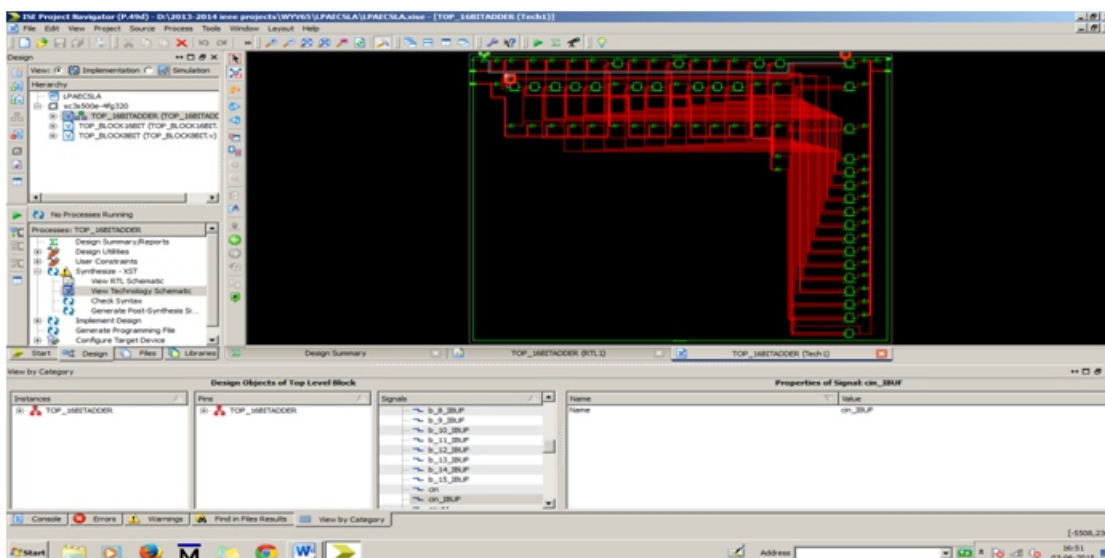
ISE Project Navigator (P.49d) - D:\2013-2014 ieee projects\WYV65\LPAECSLA\LPAECSLA.xise - [TOP_16BITADDER (Tech1)]

File Edit View Project Source Process Tools Window Layout Help

Design

View: Implementation Simulation

Hierarchy

LPAECSLA

xc3s500e-4fg320

TOP_16BITADDER (TOP_16BITADD

TOP_BLOCK16BIT (TOP_BLOCK16BIT.

TOP_BLOCK8BIT (TOP_BLOCK8BIT.v)

No Processes Running

Processes: TOP_16BITADDER

Design Summary/Reports

Design Utilities

User Constraints

Synthesize - XST

View RTL Schematic

View Technology Schematic

Check Syntax

Generate Post-Synthesis Si...

Implement Design

Generate Programming File

Configure Target Device

Start Design Files Libraries

Design Summary

TOP_16BITADDER (RTL1)

TOP_16BITADDER (Tech1)

View by Category

Design Objects of Top Level Block

Properties of Signal: cin_IBUF

| Instances |
|---|
| TOP_16BITADDER |

| Pins |
|---|
| TOP_16BITADDER |

| Signals |
|---|
| b_8_IBUF |
| b_9_IBUF |
| b_10_IBUF |
| b_11_IBUF |
| b_12_IBUF |
| b_13_IBUF |
| b_14_IBUF |
| b_15_IBUF |
| cin |
| cin_IBUF |

| Name | Value |
|---|---|
| Name | cin_IBUF |

Console Errors Warnings Find in Files Results View by Category

(-5508,23

Start

Address

16:51